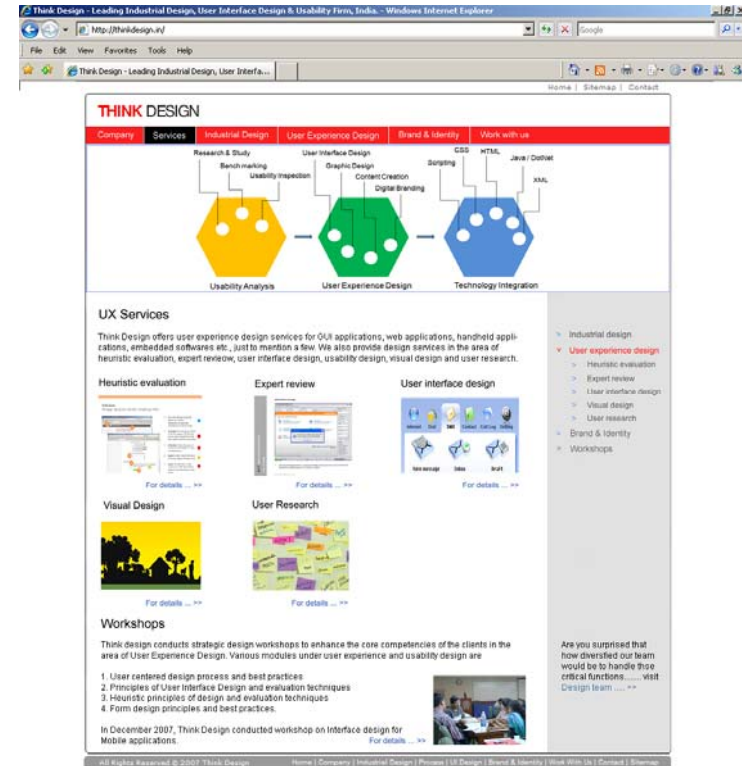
Think Design - Leading Industrial Design, User Interface Design & Usability Firm, India. - Windows Internet Explorer

http://thinkdesign.in/

Google

File Edit View Favorites Tools Help

Think Design - Leading Industrial Design, User Interfa...

Home | Sitemap | Contact

THINK DESIGN

Company Services Industrial Design User Experience Design Brand & Identity Work with us

Research & Study
Bench marking
Usability Inspection
User Interface Design
Graphic Design
Content Creation
Digital Branding
Scripting
CSS
HTML
Java / DotNet
XML

Usability Analysis
User Experience Design
Technology Integration

UX Services

Think Design offers user experience design services for GUI applications, web applications, handheld applications, embedded softwares etc., just to mention a few. We also provide design services in the area of heuristic evaluation, expert review, user interface design, usability design, visual design and user research.

Heuristic evaluation

Expert review

For details ... >>

User interface design

For details ... >>

Visual Design

For details ... >>

User Research

For details ... >>

Workshops

Think design conducts strategic design workshops to enhance the core competencies of the clients in the area of User Experience Design. Various modules under user experience and usability design are

1. User centered design process and best practices
2. Principles of User Interface Design and evaluation techniques
3. Heuristic principles of design and evaluation techniques
4. Form design principles and best practices.

In December 2007, Think Design conducted workshop on Interface design for Mobile applications.

For details ... >>

Industrial design
User experience design
Heuristic evaluation
Expert review
User interface design
Visual design
User research
Brand & Identity
Workshops

Are you surprised that how diversified our team would be to handle thse critical functions....... visit Design team ..... >>

All Rights Reserved © 2007 Think Design

Home | Company | Industrial Design | Process | UI Design | Brand & Identity | Work With Us | Contact | Sitemap